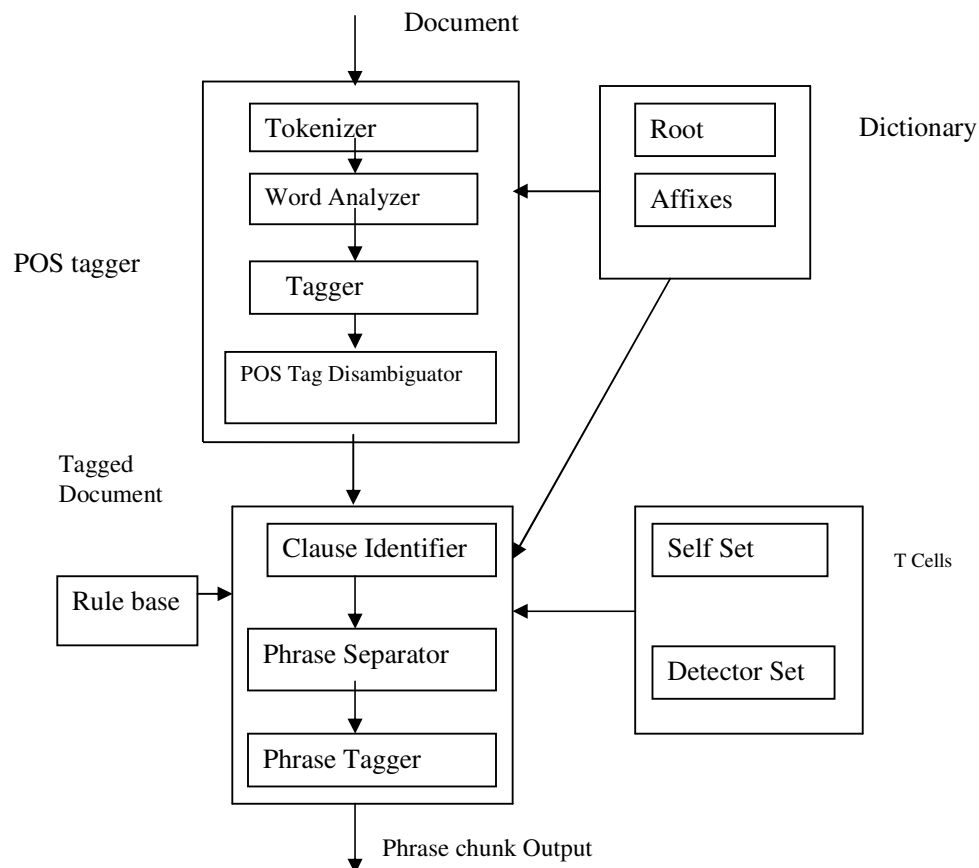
Document

Tokenizer

Word Analyzer

Tagger

POS Tag Disambiguator

POS tagger

Root

Affixes

Dictionary

Tagged Document

Rule base

Clause Identifier

Phrase Separator

Phrase Tagger

Self Set

Detector Set

T Cells

Phrase chunk Output